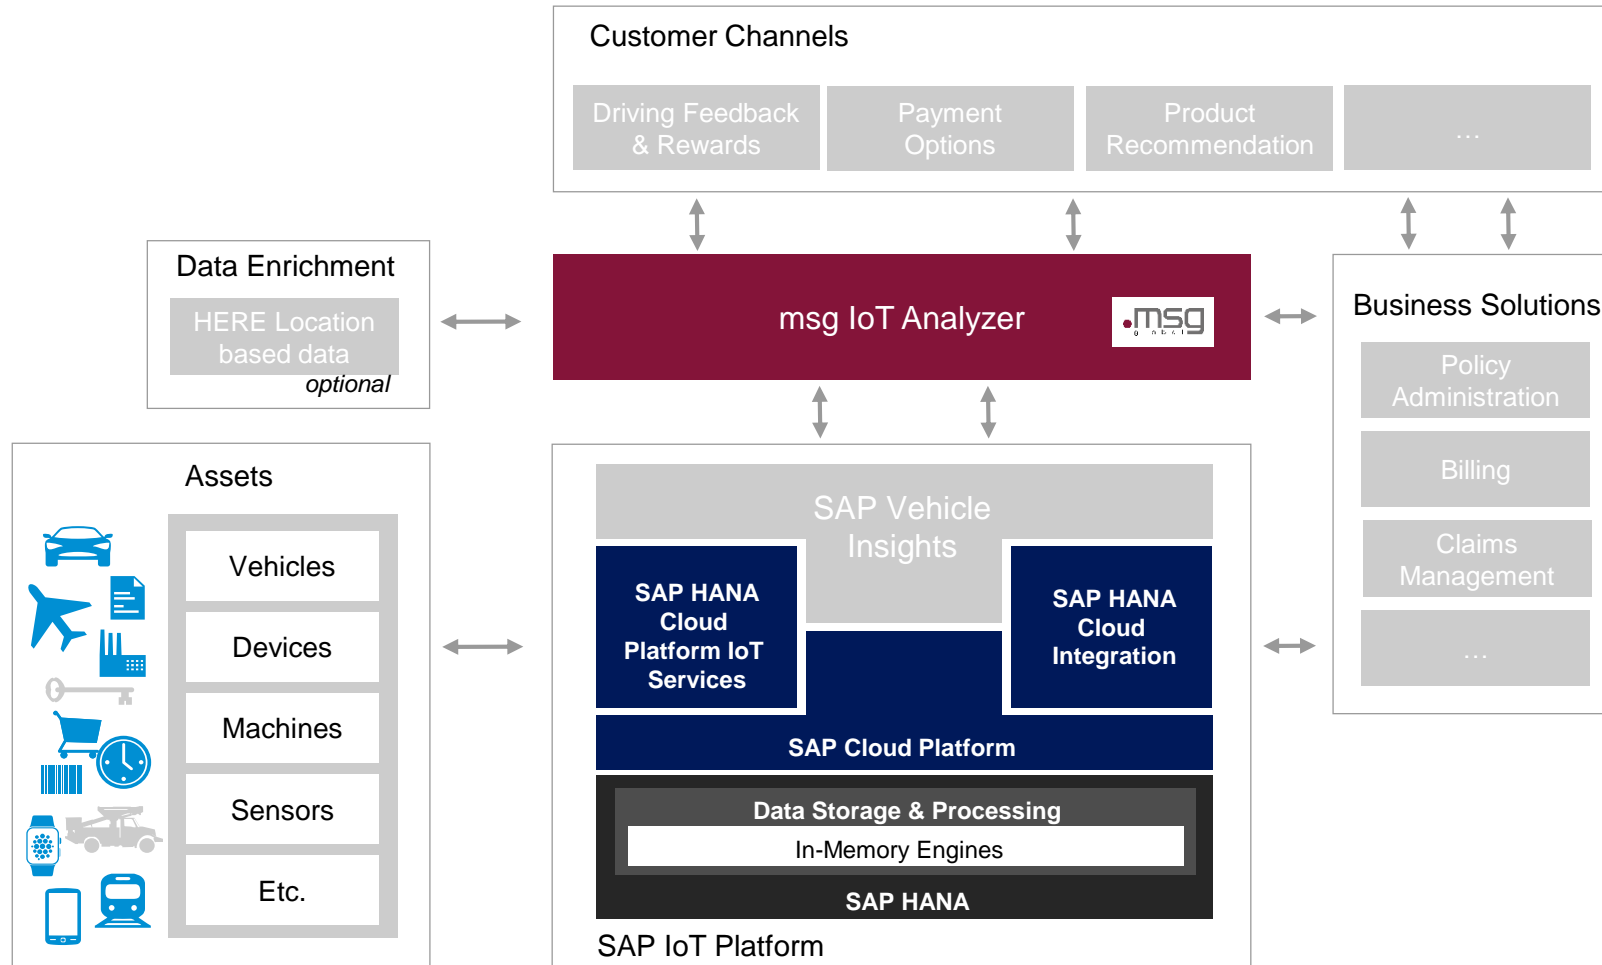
Customer Channels

Driving Feedback & Rewards

Payment Options

Product Recommendation

...

Data Enrichment

HERE Location based data

optional

msg IoT Analyzer

msg

Business Solutions

Policy Administration

Billing

Claims Management

...

Assets

Vehicles

Devices

Machines

Sensors

Etc.

SAP Vehicle Insights

SAP HANA Cloud Platform IoT Services

SAP HANA Cloud Integration

SAP Cloud Platform

Data Storage & Processing

In-Memory Engines

SAP HANA

SAP IoT Platform